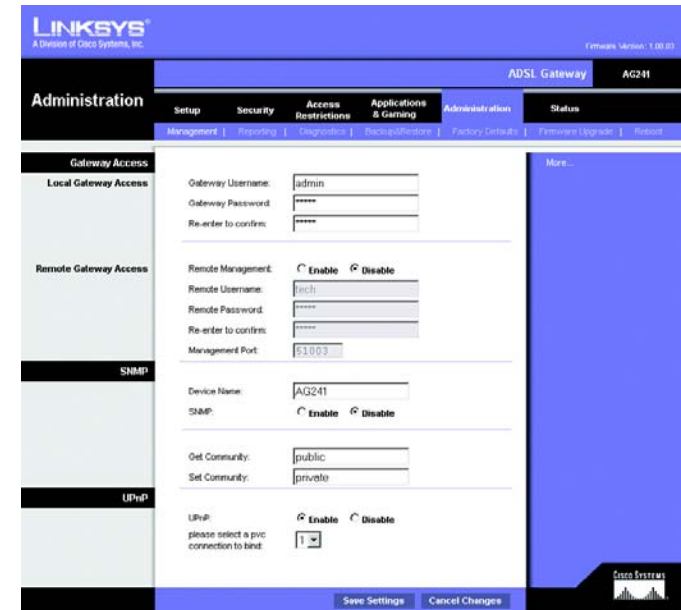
LINKSYS®
A Division of Cisco Systems, Inc.

Firmware Version: 1.00.03

ADSL Gateway AG241

Administration

Setup | Security | Access Restrictions | Applications & Gaming | Administration | Status

Management | Reporting | Diagnostics | Backup&Restore | Factory Defaults | Firmware Upgrade | Reboot

Gateway Access

Local Gateway Access

Gateway Username: admin
Gateway Password: *****
Re-enter to confirm: *****

More...

Remote Gateway Access

Remote Management: Enable Disable
Remote Username: tech
Remote Password: *****
Re-enter to confirm: *****
Management Port: 51003

SNMP

Device Name: AG241
SNMP: Enable Disable

Get Community: public
Set Community: private

UPnP

UPnP: Enable Disable
please select a pvc connection to bind: 1

Save Settings | Cancel Changes

Cisco Systems